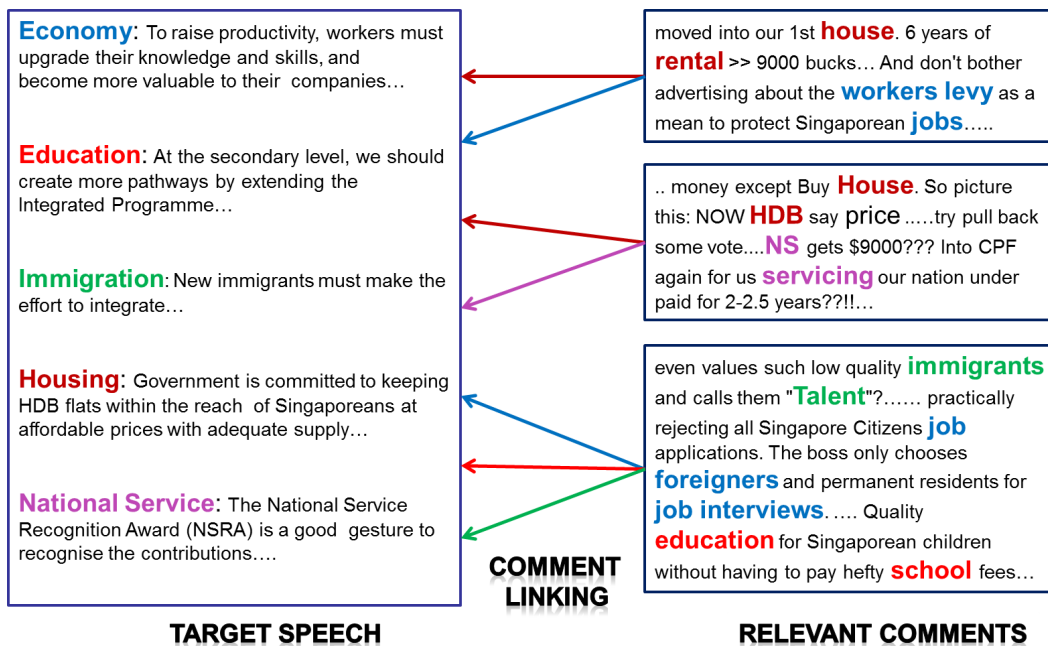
**Economy**: To raise productivity, workers must upgrade their knowledge and skills, and become more valuable to their companies…

**Education**: At the secondary level, we should create more pathways by extending the Integrated Programme…

**Immigration**: New immigrants must make the effort to integrate…

**Housing**: Government is committed to keeping HDB flats within the reach of Singaporeans at affordable prices with adequate supply…

**National Service**: The National Service Recognition Award (NSRA) is a good gesture to recognise the contributions….

TARGET SPEECH

COMMENT LINKING

moved into our 1st house. 6 years of rental >> 9000 bucks… And don't bother advertising about the workers levy as a mean to protect Singaporean jobs…..

.. money except Buy House. So picture this: NOW HDB say price …..try pull back some vote....NS gets $9000??? Into CPF again for us servicing our nation under paid for 2-2.5 years??!!…

even values such low quality immigrants and calls them "Talent"?…… practically rejecting all Singapore Citizens job applications. The boss only chooses foreigners and permanent residents for job interviews. …. Quality education for Singaporean children without having to pay hefty school fees…

RELEVANT COMMENTS